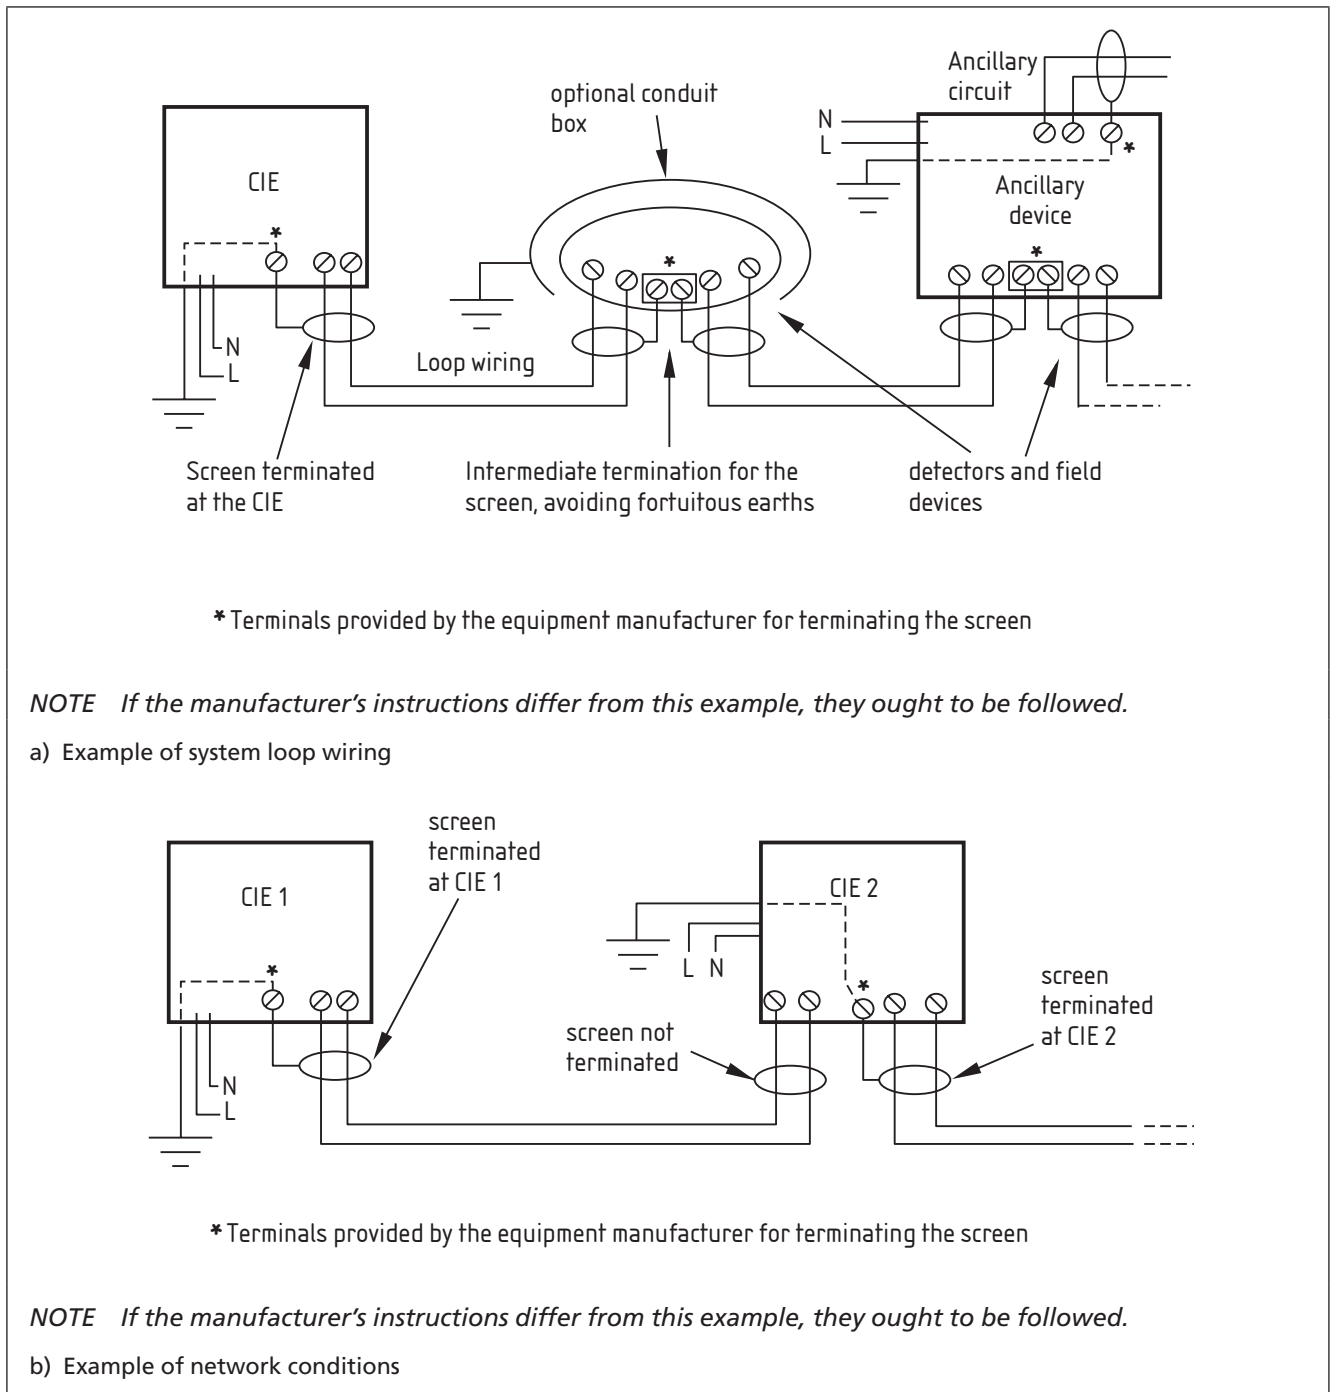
Ancillary circuit

optional conduit box

N
L

CIE

*

Ancillary device

*

*

*

N
L

Loop wiring

Screen terminated at the CIE

Intermediate termination for the screen, avoiding fortuitous earths

detectors and field devices

* Terminals provided by the equipment manufacturer for terminating the screen

NOTE If the manufacturer's instructions differ from this example, they ought to be followed.

a) Example of system loop wiring

screen terminated at CIE 1

CIE 1

*

N
L

CIE 2

L N

*

screen terminated at CIE 2

screen not terminated

* Terminals provided by the equipment manufacturer for terminating the screen

NOTE If the manufacturer's instructions differ from this example, they ought to be followed.

b) Example of network conditions